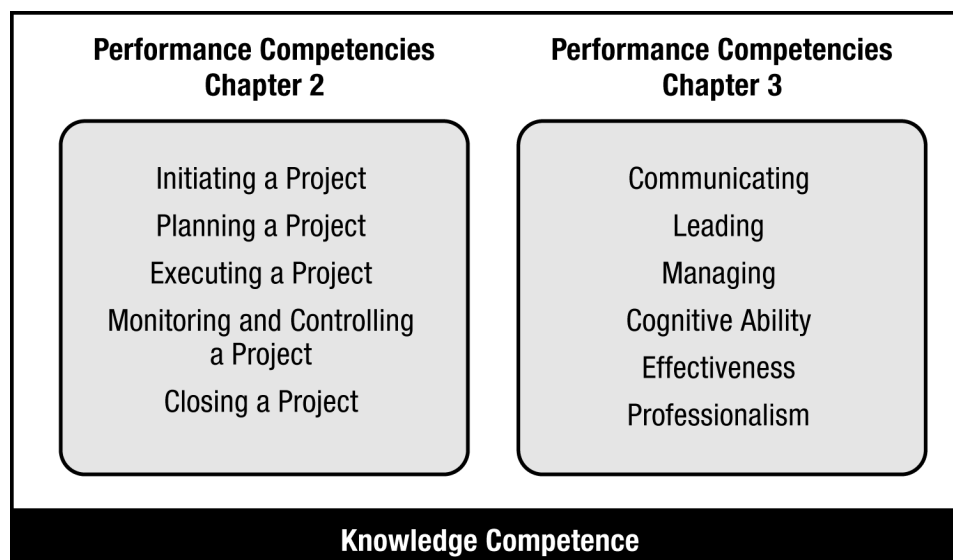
Performance Competencies
Chapter 2

Initiating a Project
Planning a Project
Executing a Project
Monitoring and Controlling a Project
Closing a Project

Performance Competencies
Chapter 3

Communicating
Leading
Managing
Cognitive Ability
Effectiveness
Professionalism

Knowledge Competence